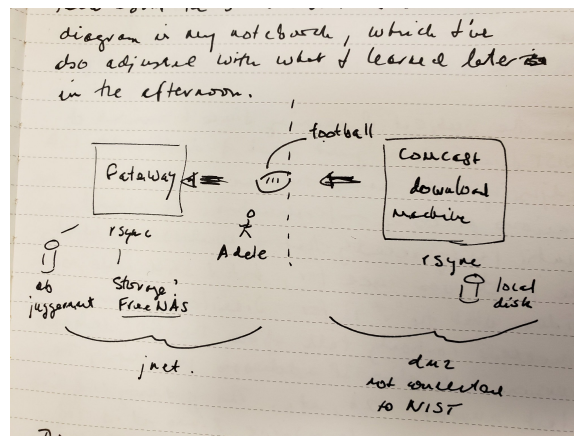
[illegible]
diagram in my notebook, which I've also adjusted with what I learned later in the afternoon.

football

Getaway

Comcast download machine

rsync

Adele

rsync

local disk

ab juggernaut

Storage: FreeNAS

jnet.

dmz not connected to NIST